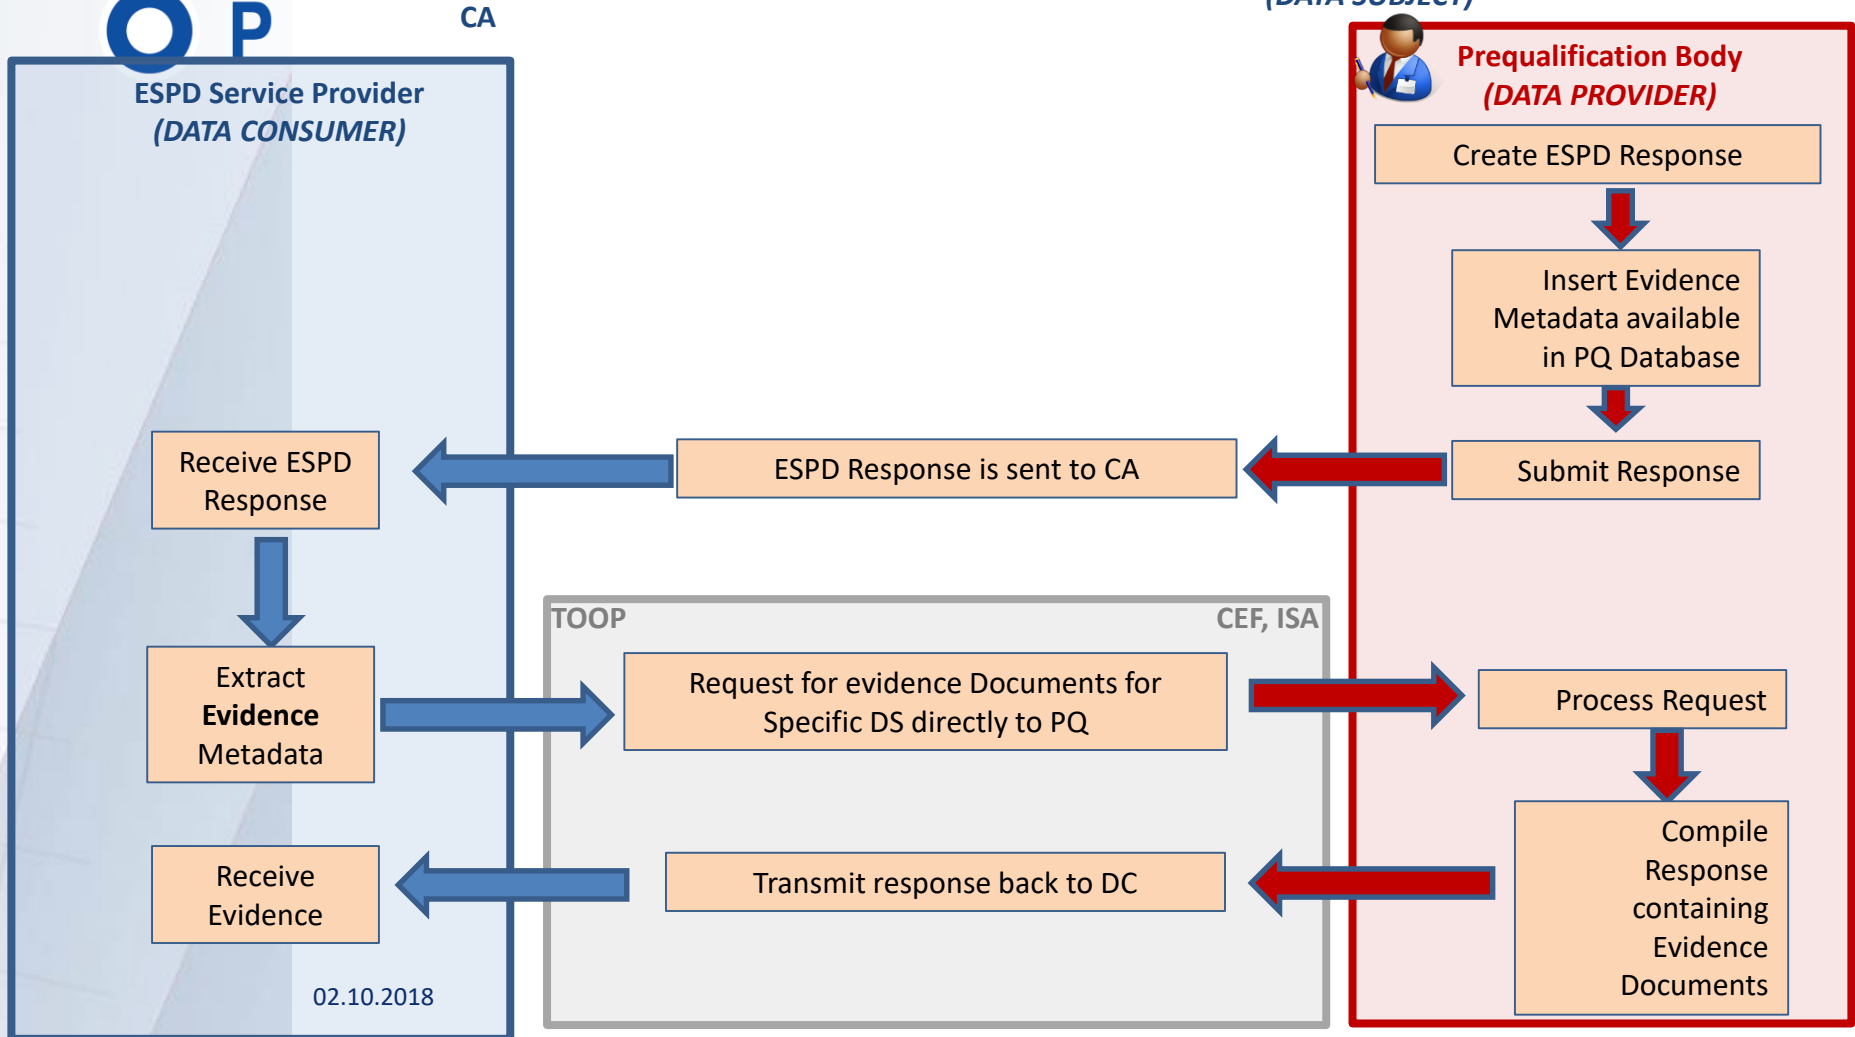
O P

CA

ESPD Service Provider
(DATA CONSUMER)

(DATA SUBJECT)

Prequalification Body
(DATA PROVIDER)

Create ESPD Response

Insert Evidence Metadata available in PQ Database

Receive ESPD Response

ESPD Response is sent to CA

Submit Response

TOOP

CEF, ISA

Extract **Evidence** Metadata

Request for evidence Documents for Specific DS directly to PQ

Process Request

Compile Response containing Evidence Documents

Receive Evidence

Transmit response back to DC

02.10.2018